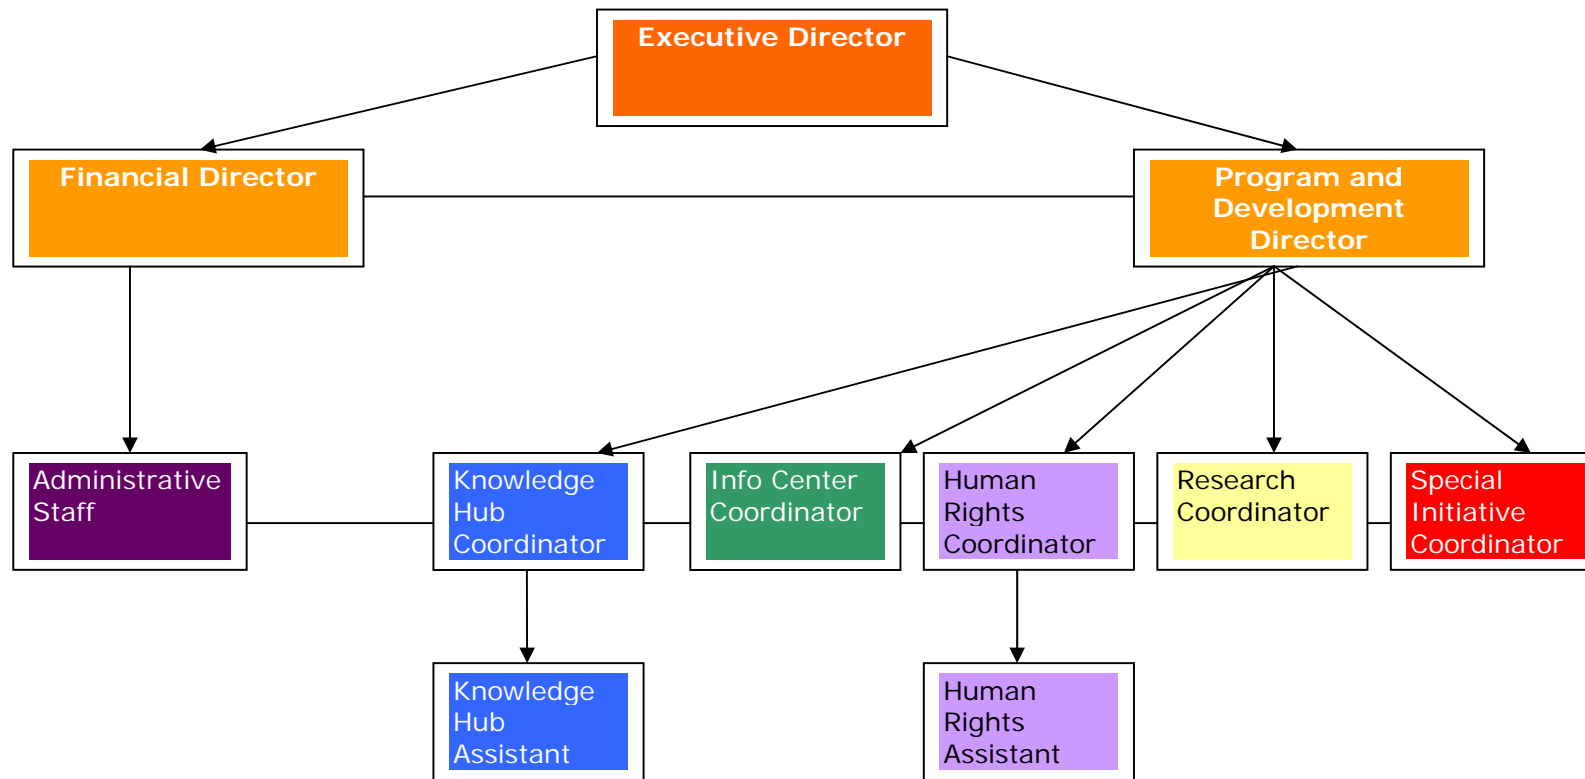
Executive Director

Financial Director

Program and Development Director

Administrative Staff

Knowledge Hub Coordinator

Info Center Coordinator

Human Rights Coordinator

Research Coordinator

Special Initiative Coordinator

Knowledge Hub Assistant

Human Rights Assistant